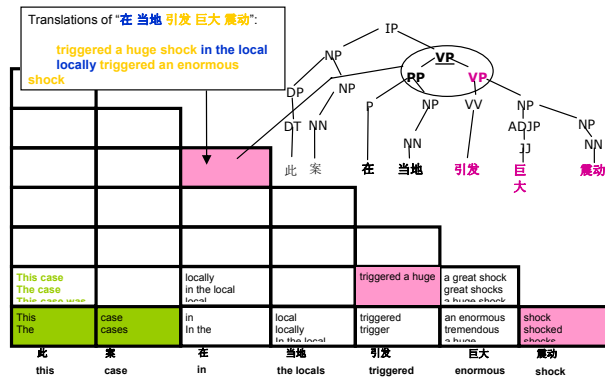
Translations of "在 当地 引发 巨大 震动":

triggered a huge shock in the local
locally triggered an enormous shock

IP
NP
VP
NP
PP
VP
DP
NP
P
NP
VV
NP
DT
NN
NN
ADJP
NP
JJ
NN
此
案
在
当地
引发
巨
大
震动

This case
The case
This case was

locally
in the local
local

triggered a huge

a great shock
great shocks
a huge shock

This
The

case
cases

in
In the

local
locally
In the local

triggered
trigger

an enormous
tremendous
a huge

shock
shocked
shocks

此
this
案
case
在
in
当地
the locals
引发
triggered
巨大
enormous
震动
shock